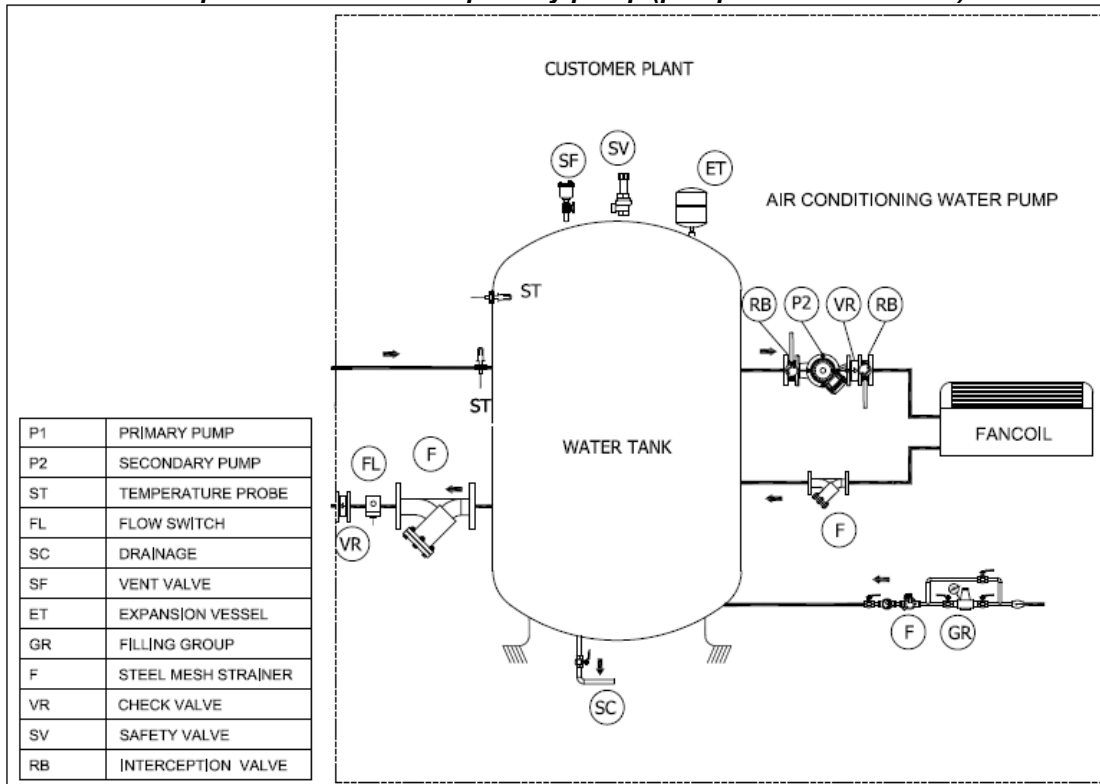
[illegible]

CUSTOMER PLANT

SF

SV

ET

AIR CONDITIONING WATER PUMP

ST

RB

P2

VR

RB

ST

WATER TANK

FANCOIL

FL

F

VR

F

F

GR

SC

| P1 | PRIMARY PUMP |
|---|---|
| P2 | SECONDARY PUMP |
| ST | TEMPERATURE PROBE |
| FL | FLOW SWITCH |
| SC | DRAINAGE |
| SF | VENT VALVE |
| ET | EXPANSION VESSEL |
| GR | FILLING GROUP |
| F | STEEL MESH STRAINER |
| VR | CHECK VALVE |
| SV | SAFETY VALVE |
| RB | INTERCEPTION VALVE |